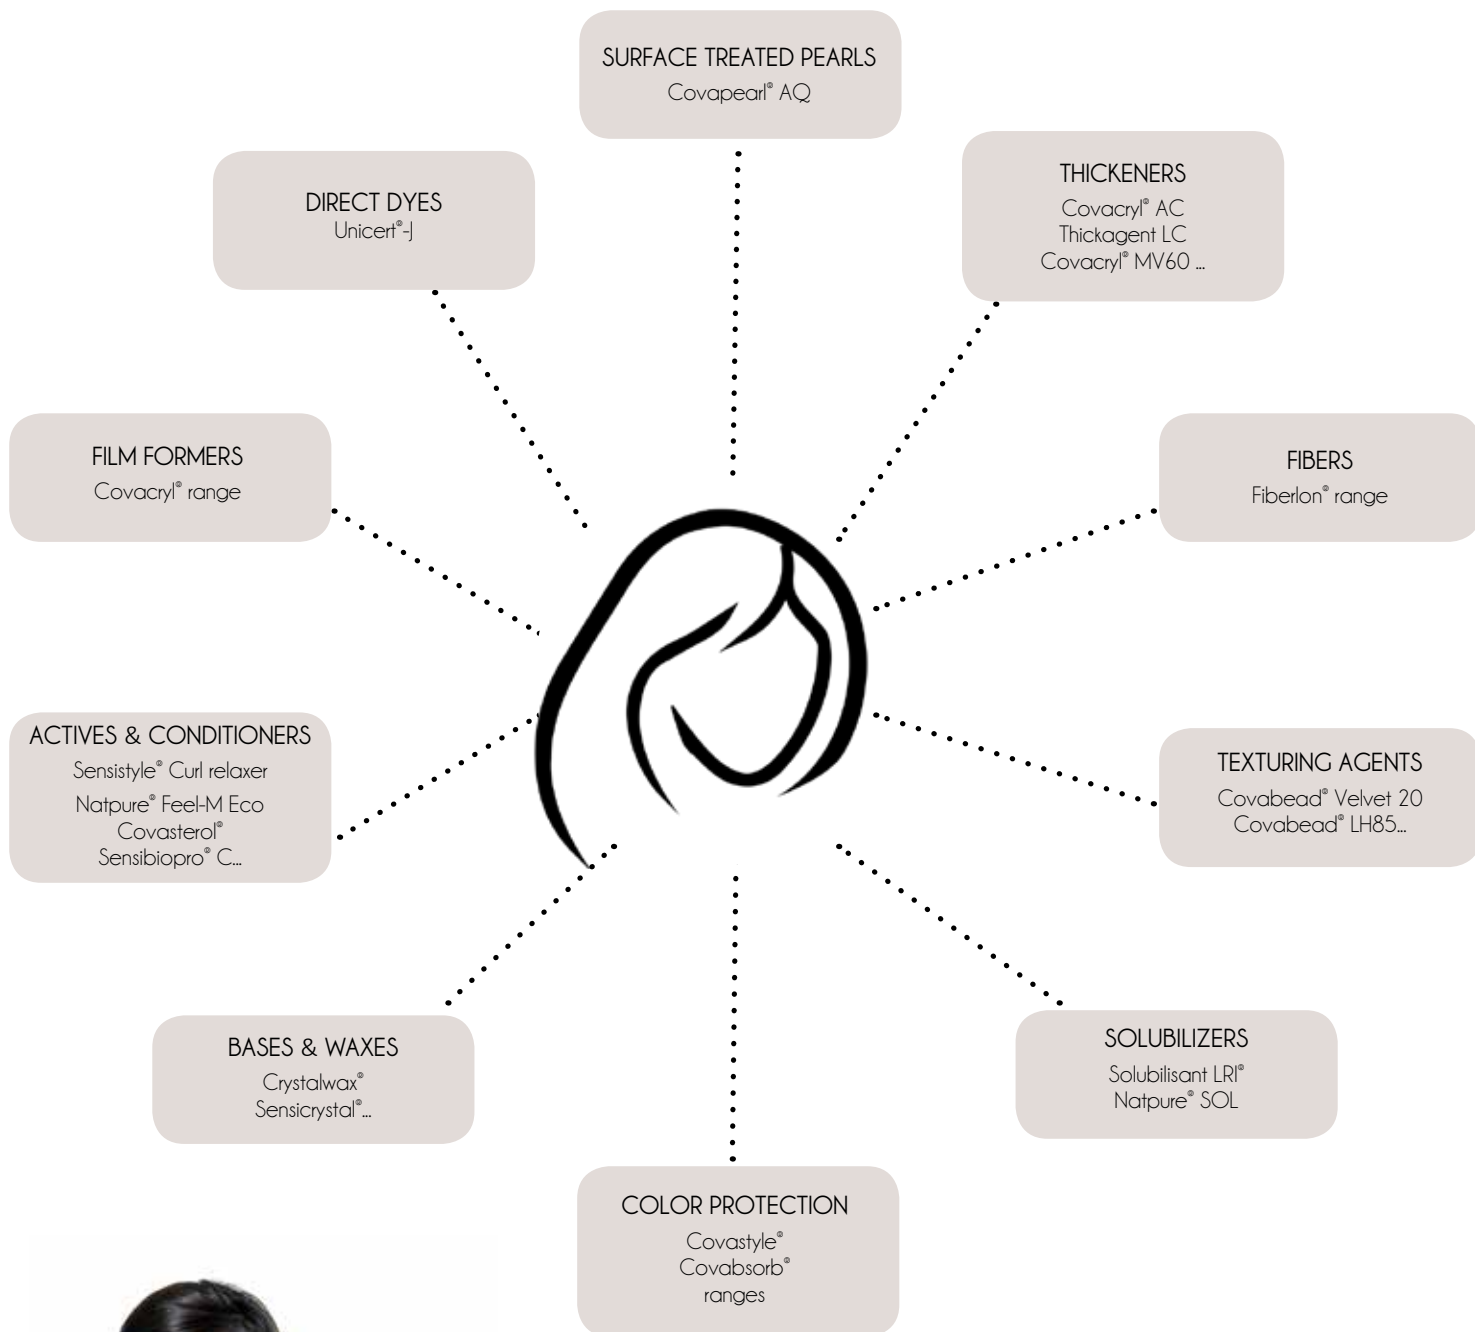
SURFACE TREATED PEARLS
Covapearl® AQ

DIRECT DYES
Unicert®-J

THICKENERS
Covacryl® AC
Thickagent LC
Covacryl® MV60 ...

FILM FORMERS
Covacryl® range

FIBERS
Fiberlon® range

ACTIVES & CONDITIONERS
Sensistyle® Curl relaxer
Natpure® Feel-M Eco
Covasterol®
Sensibiopro® C...

TEXTURING AGENTS
Covabead® Velvet 20
Covabead® LH85...

BASES & WAXES
Crystalwax®
Sensicrystal®...

SOLUBILIZERS
Solubilisant LRI®
Natpure® SOL

COLOR PROTECTION
Covastyle®
Covabsorb®
ranges